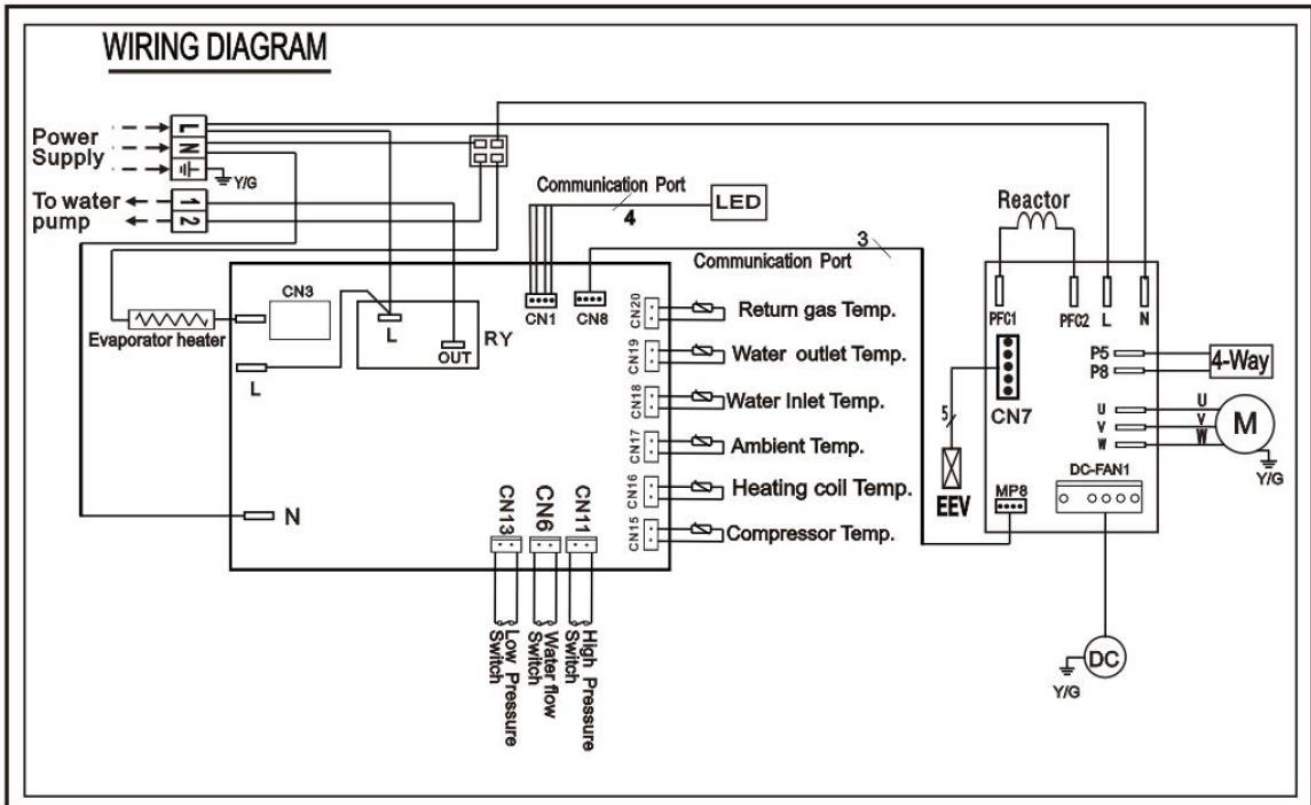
WIRING DIAGRAM

Power Supply

L
N
Y/G

To water pump

1
2

Communication Port
4
LED

Reactor

3
Communication Port

CN3
L
OUT
RY
L
Evaporator heater
N

CN1
CN8

CN20 Return gas Temp.
CN19 Water outlet Temp.
CN18 Water Inlet Temp.
CN17 Ambient Temp.
CN16 Heating coil Temp.
CN15 Compressor Temp.

CN13
CN6
CN11

Low Pressure Switch
Water flow Switch
High Pressure Switch

PFC1
PFC2
L
N

P5
P8
4-Way

CN7
5
EEV

U
V
W
U
V
W
M
Y/G

DC-FAN1
MP8

DC
Y/G